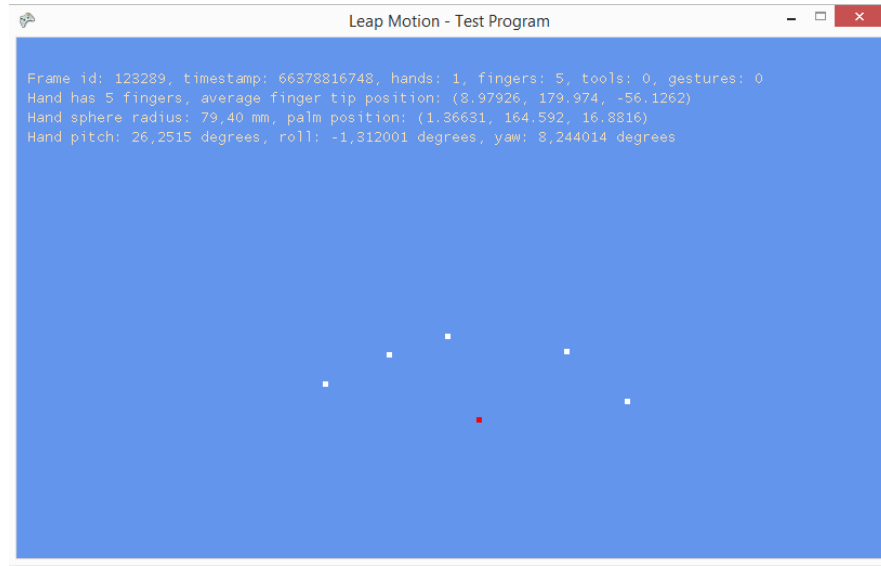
Leap Motion - Test Program

Frame id: 123289, timestamp: 66378816748, hands: 1, fingers: 5, tools: 0, gestures: 0
Hand has 5 fingers, average finger tip position: (8.97926, 179.974, -56.1262)
Hand sphere radius: 79,40 mm, palm position: (1.36631, 164.592, 16.8816)
Hand pitch: 26,2515 degrees, roll: -1,312001 degrees, yaw: 8,244014 degrees